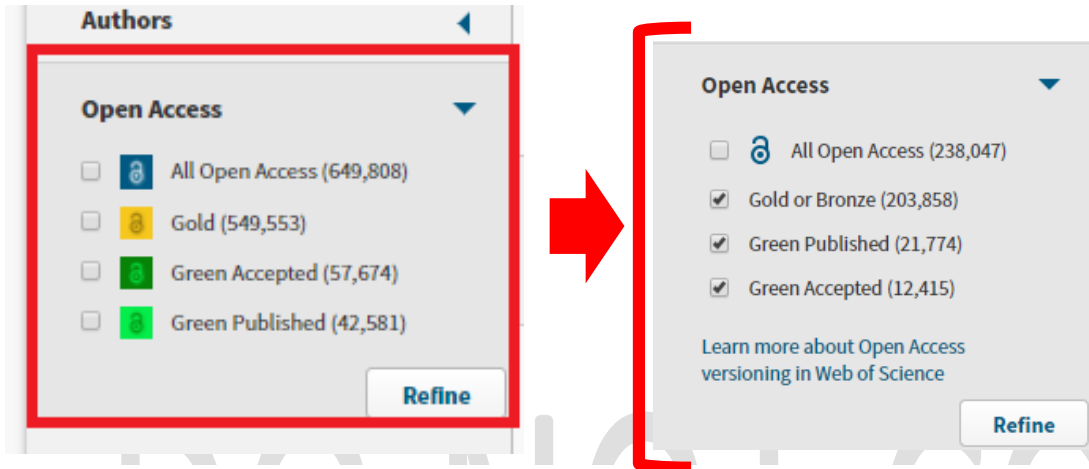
Authors

Open Access

All Open Access (649,808)

Gold (549,553)

Green Accepted (57,674)

Green Published (42,581)

Refine

Open Access

All Open Access (238,047)

Gold or Bronze (203,858)

Green Published (21,774)

Green Accepted (12,415)

Learn more about Open Access versioning in Web of Science

Refine